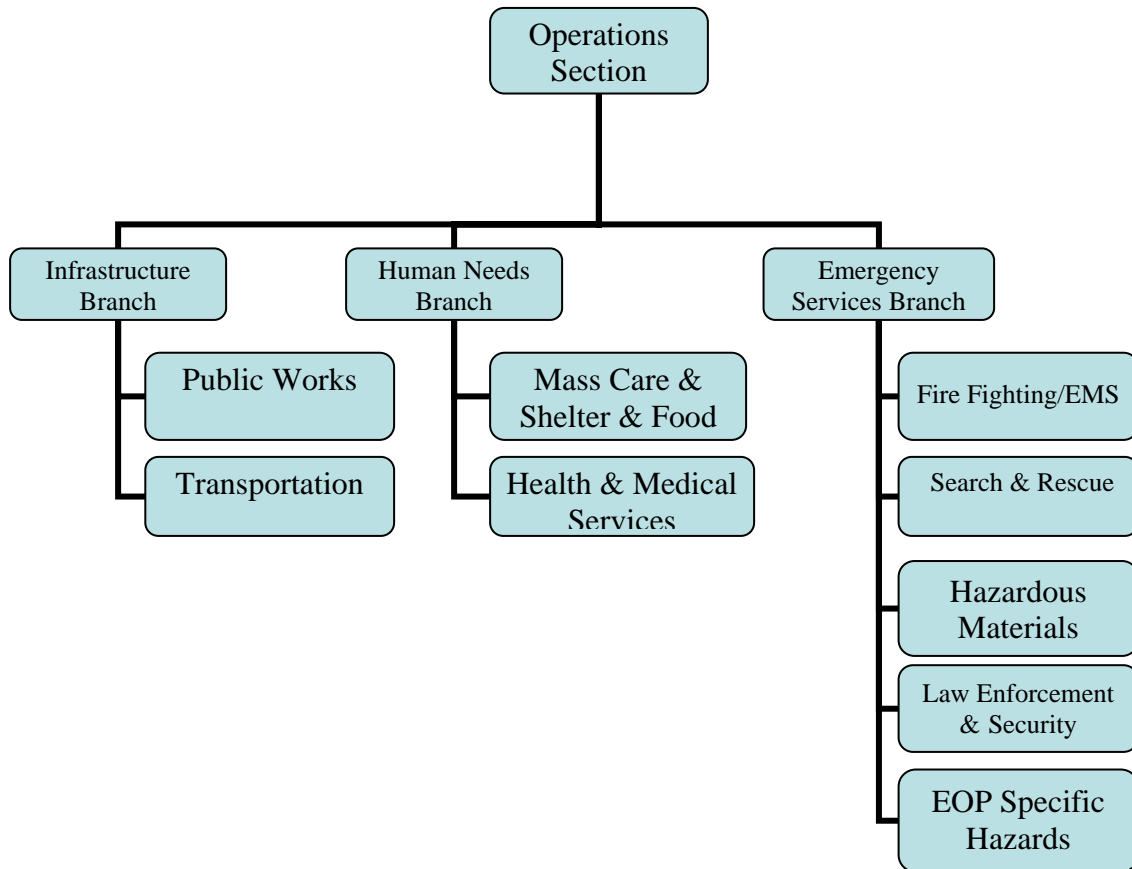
Operations Section

Infrastructure Branch

Human Needs Branch

Emergency Services Branch

Public Works

Transportation

Mass Care & Shelter & Food

Health & Medical Services

Fire Fighting/EMS

Search & Rescue

Hazardous Materials

Law Enforcement & Security

EOP Specific Hazards